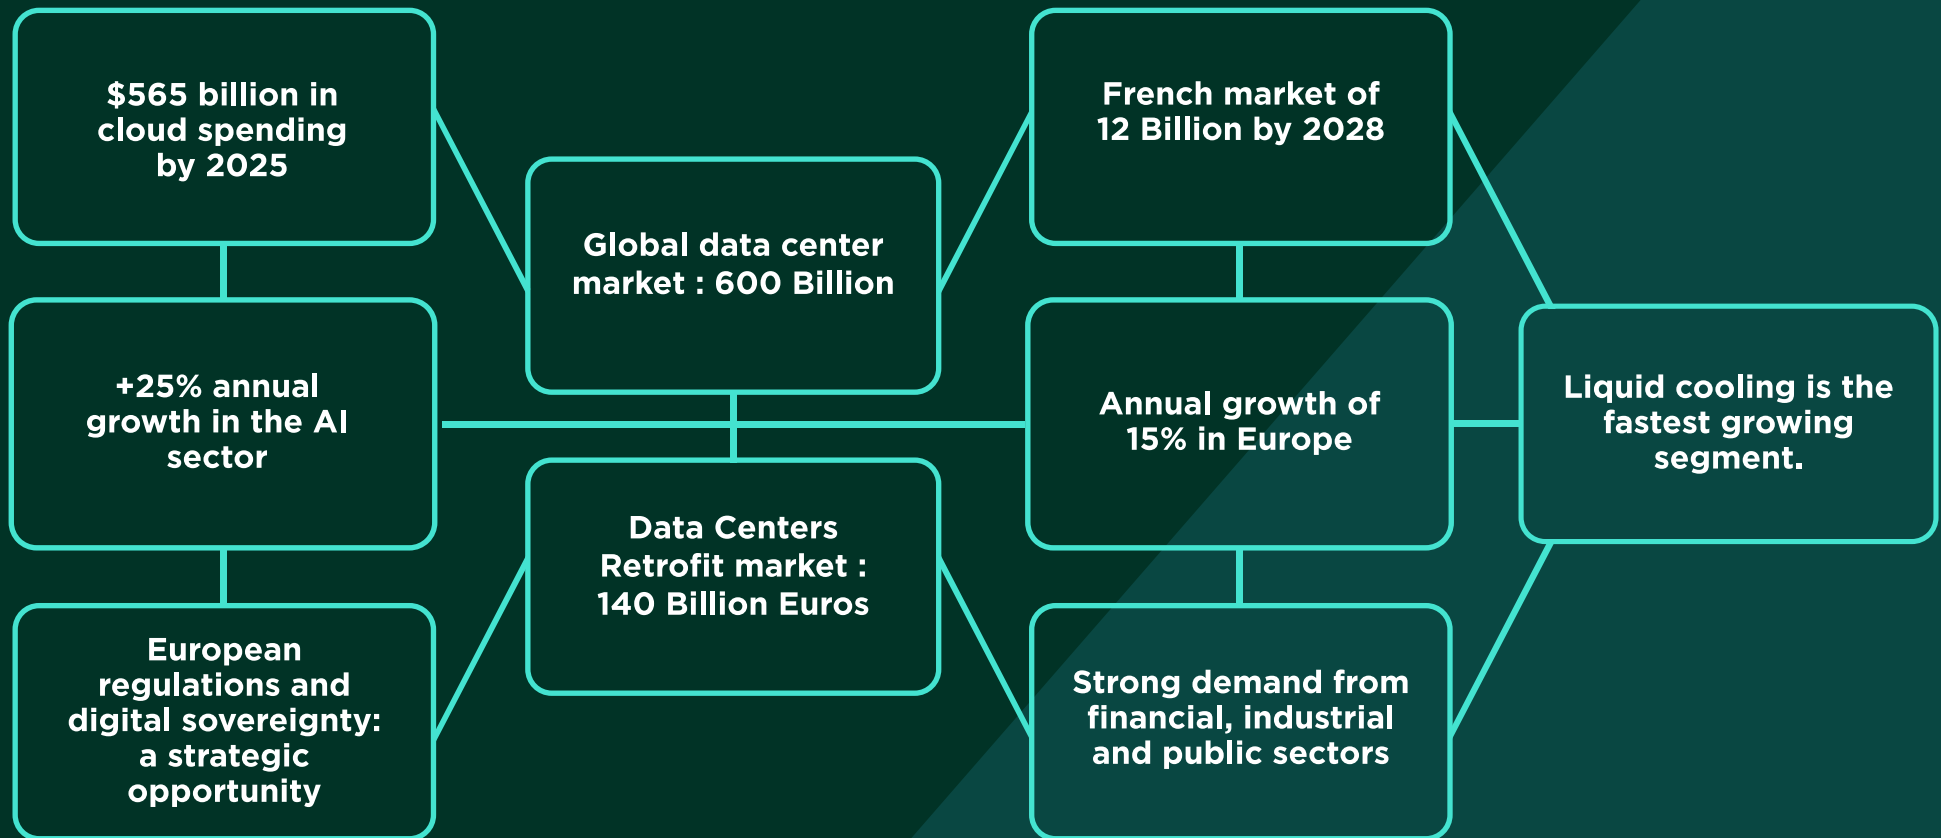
\$565 billion in cloud spending by 2025

+25% annual growth in the AI sector

European regulations and digital sovereignty: a strategic opportunity

Global data center market : 600 Billion

Data Centers Retrofit market : 140 Billion Euros

French market of 12 Billion by 2028

Annual growth of 15% in Europe

Strong demand from financial, industrial and public sectors

Liquid cooling is the fastest growing segment.